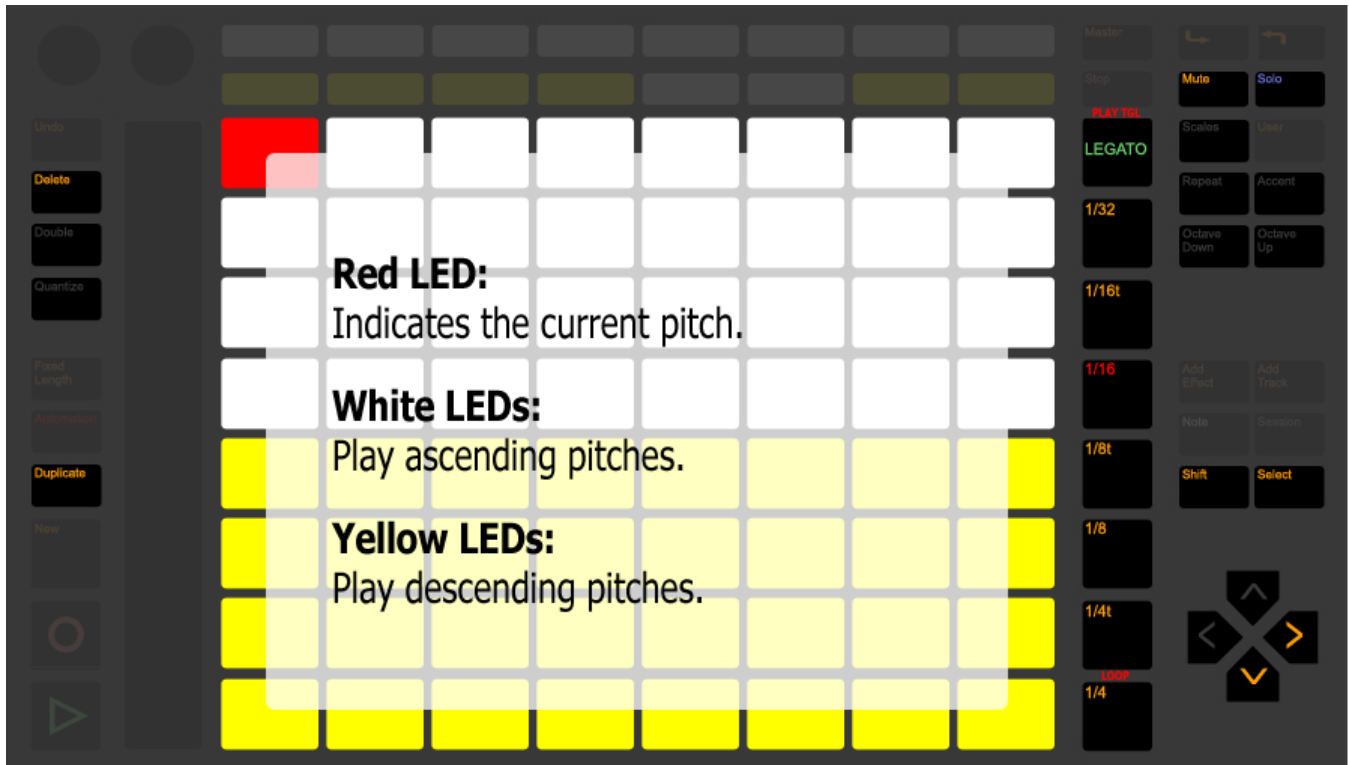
Master
Stop
PLAY TGL
LEGATO
1/32
1/16t
1/16
1/8t
1/8
1/4t
LOOP
1/4

Mute
Solo
Scales
User
Repeat
Accent
Octave Down
Octave Up
Add Effect
Add Track
Note
Session
Shift
Select

Undo
Delete
Double
Quantize
Fixed Length
Automation
Duplicate
New

Red LED:
Indicates the current pitch.

White LEDs:
Play ascending pitches.

Yellow LEDs:
Play descending pitches.